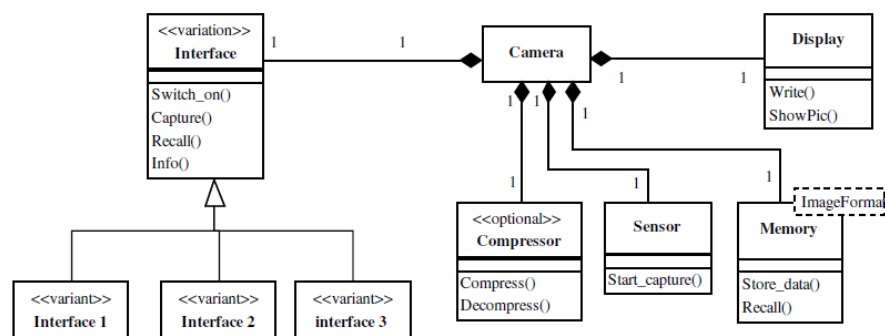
<<variation>>
Interface

Switch_on()
Capture()
Recall()
Info()

1

1

Camera

1

1

Display

Write()
ShowPic()

1 1 1

1

1

1

<<optional>>
Compressor

Compress()
Decompress()

Sensor

Start_capture()

Memory

ImageForma

Store_data()
Recall()

<<variant>>
Interface 1

<<variant>>
Interface 2

<<variant>>
interface 3